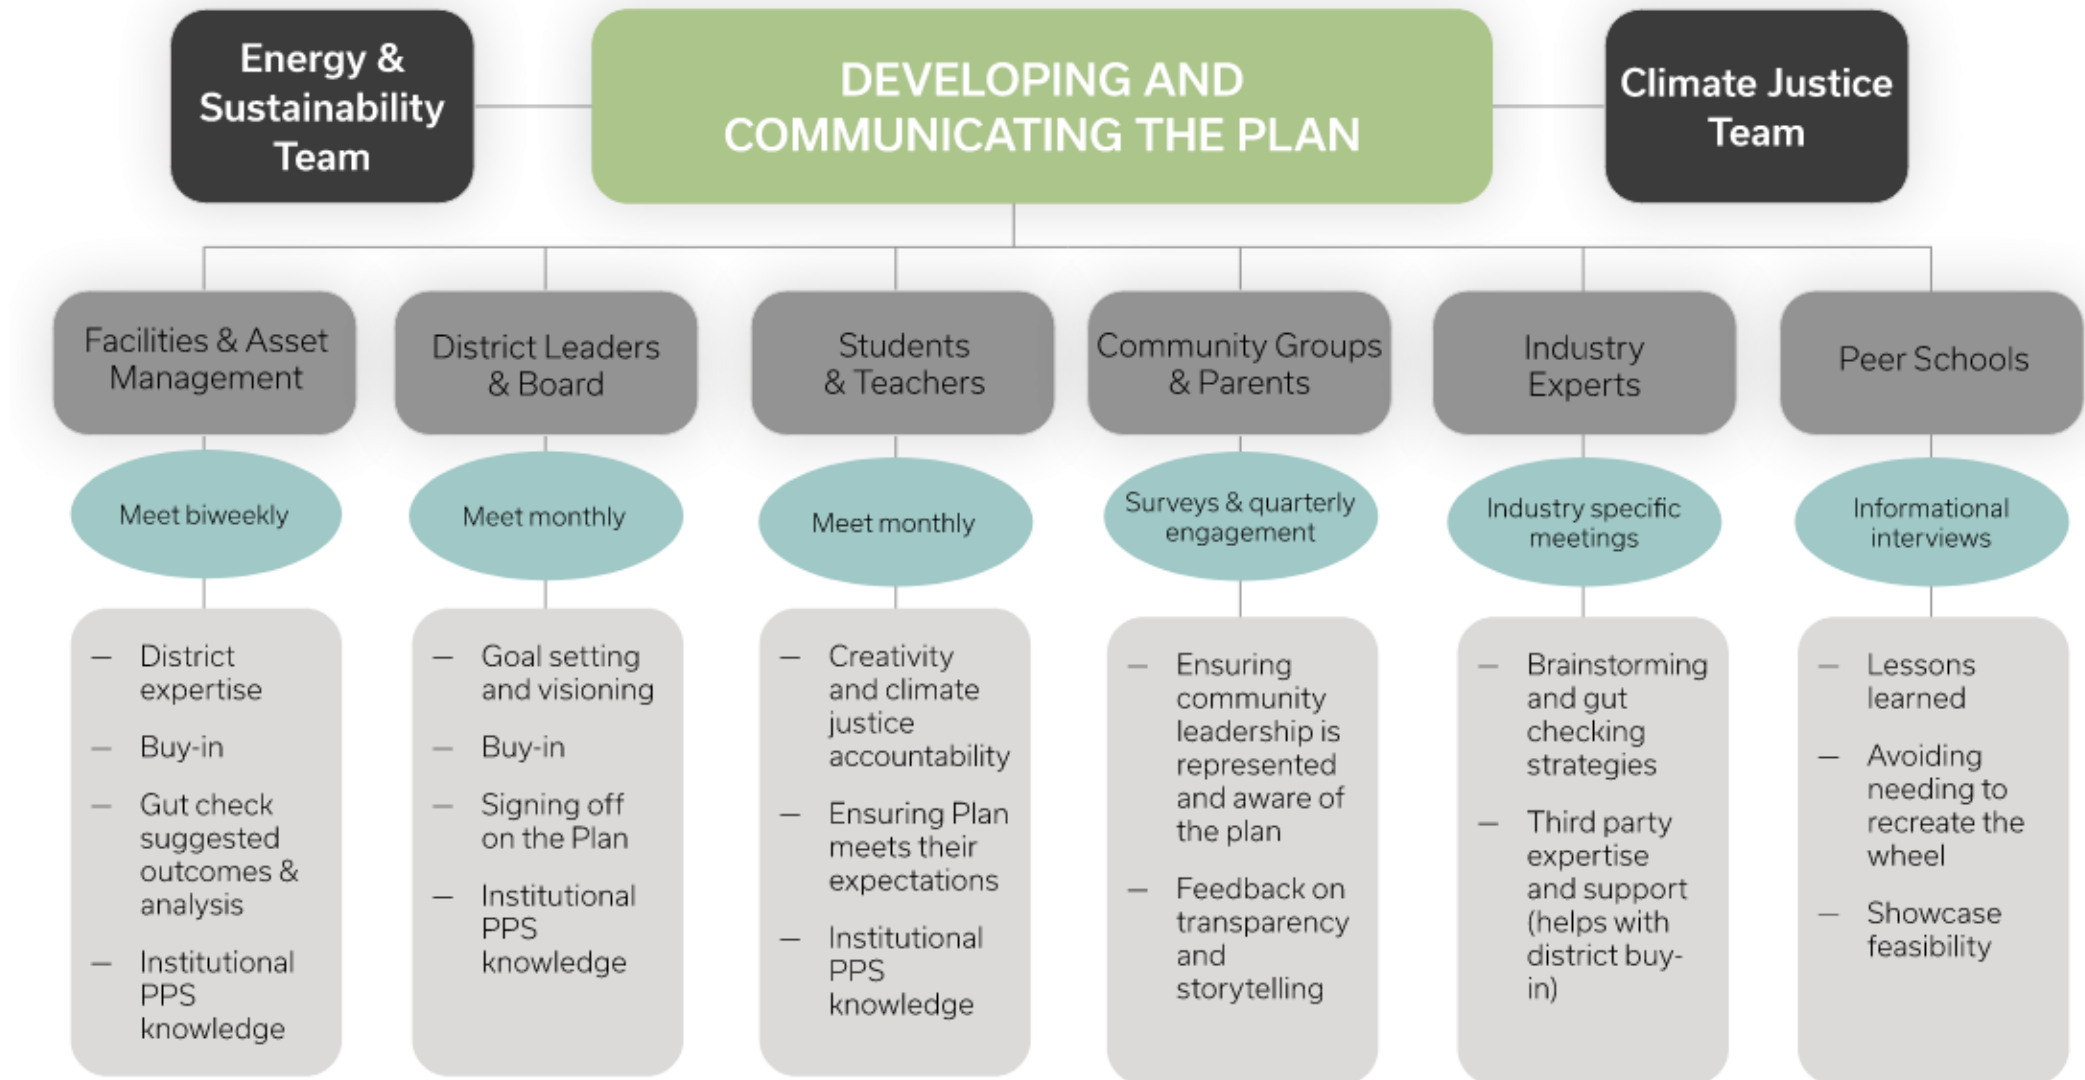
Energy & Sustainability Team

DEVELOPING AND COMMUNICATING THE PLAN

Climate Justice Team

Facilities & Asset Management

Meet biweekly

– District expertise
– Buy-in
– Gut check suggested outcomes & analysis
– Institutional PPS knowledge

District Leaders & Board

Meet monthly

– Goal setting and visioning
– Buy-in
– Signing off on the Plan
– Institutional PPS knowledge

Students & Teachers

Meet monthly

– Creativity and climate justice accountability
– Ensuring Plan meets their expectations
– Institutional PPS knowledge

Community Groups & Parents

Surveys & quarterly engagement

– Ensuring community leadership is represented and aware of the plan
– Feedback on transparency and storytelling

Industry Experts

Industry specific meetings

– Brainstorming and gut checking strategies
– Third party expertise and support (helps with district buy-in)

Peer Schools

Informational interviews

– Lessons learned
– Avoiding needing to recreate the wheel
– Showcase feasibility